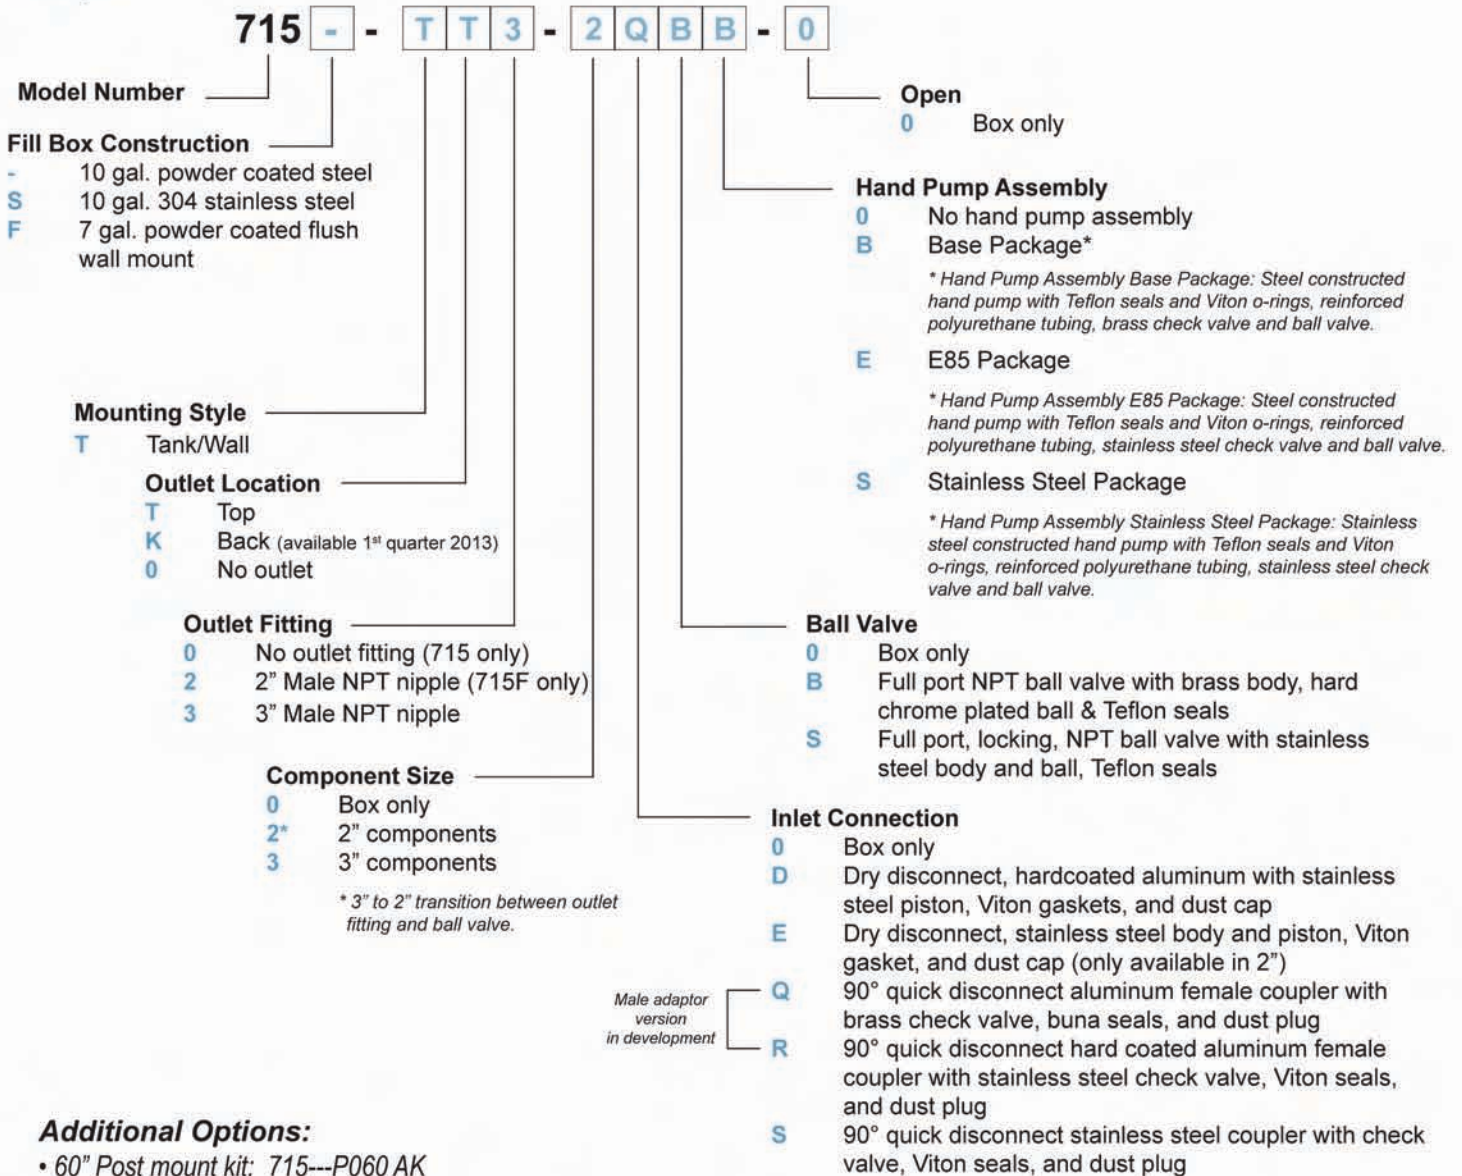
715 - - T T 3 - 2 Q B B - 0

Model Number

Fill Box Construction
- 10 gal. powder coated steel
S 10 gal. 304 stainless steel
F 7 gal. powder coated flush wall mount

Mounting Style
T Tank/Wall

Outlet Location
T Top
K Back (available 1st quarter 2013)
0 No outlet

Outlet Fitting
0 No outlet fitting (715 only)
2 2" Male NPT nipple (715F only)
3 3" Male NPT nipple

Component Size
0 Box only
2* 2" components
3 3" components

* 3" to 2" transition between outlet fitting and ball valve.

Open
0 Box only

Hand Pump Assembly
0 No hand pump assembly
B Base Package*

* Hand Pump Assembly Base Package: Steel constructed hand pump with Teflon seals and Viton o-rings, reinforced polyurethane tubing, brass check valve and ball valve.

E E85 Package

* Hand Pump Assembly E85 Package: Steel constructed hand pump with Teflon seals and Viton o-rings, reinforced polyurethane tubing, stainless steel check valve and ball valve.

S Stainless Steel Package

* Hand Pump Assembly Stainless Steel Package: Stainless steel constructed hand pump with Teflon seals and Viton o-rings, reinforced polyurethane tubing, stainless steel check valve and ball valve.

Ball Valve
0 Box only
B Full port NPT ball valve with brass body, hard chrome plated ball & Teflon seals
S Full port, locking, NPT ball valve with stainless steel body and ball, Teflon seals

Inlet Connection
0 Box only
D Dry disconnect, hardcoated aluminum with stainless steel piston, Viton gaskets, and dust cap
E Dry disconnect, stainless steel body and piston, Viton gasket, and dust cap (only available in 2")
Male adaptor version in development
Q 90° quick disconnect aluminum female coupler with brass check valve, buna seals, and dust plug
R 90° quick disconnect hard coated aluminum female coupler with stainless steel check valve, Viton seals, and dust plug
S 90° quick disconnect stainless steel coupler with check valve, Viton seals, and dust plug

Additional Options:
• 60" Post mount kit: 715---P060 AK